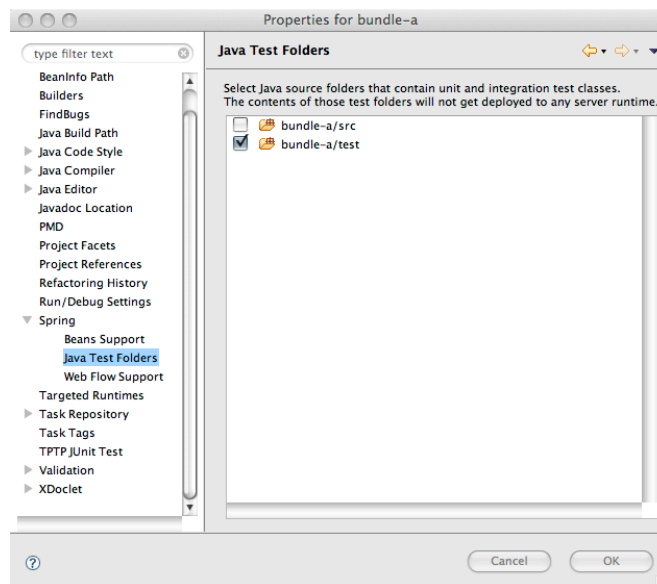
Properties for bundle-a

type filter text

BeanInfo Path
Builders
FindBugs
Java Build Path
Java Code Style
Java Compiler
Java Editor
Javadoc Location
PMD
Project Facets
Project References
Refactoring History
Run/Debug Settings
Spring
Beans Support
Java Test Folders
Web Flow Support
Targeted Runtimes
Task Repository
Task Tags
TPTP JUnit Test
Validation
XDoclet

Java Test Folders

Select Java source folders that contain unit and integration test classes.
The contents of those test folders will not get deployed to any server runtime.

bundle-a/src
bundle-a/test

Cancel
OK